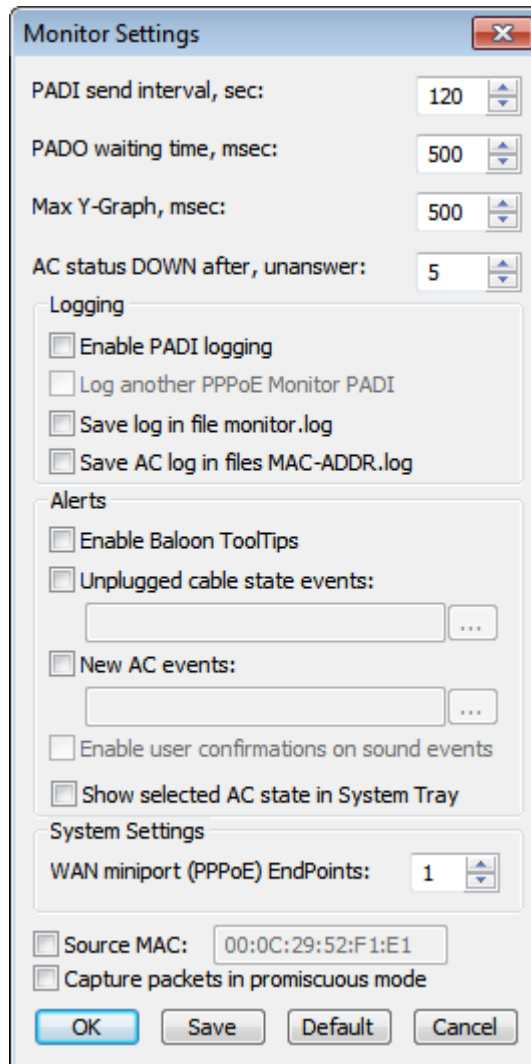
Monitor Settings

PADI send interval, sec: 120

PADO waiting time, msec: 500

Max Y-Graph, msec: 500

AC status DOWN after, unanswer: 5

Logging

Enable PADI logging

Log another PPPoE Monitor PADI

Save log in file monitor.log

Save AC log in files MAC-ADDR.log

Alerts

Enable Baloon ToolTips

Unplugged cable state events:

...

New AC events:

...

Enable user confirmations on sound events

Show selected AC state in System Tray

System Settings

WAN miniport (PPPoE) EndPoints: 1

Source MAC: 00:0C:29:52:F1:E1

Capture packets in promiscuous mode

OK Save Default Cancel